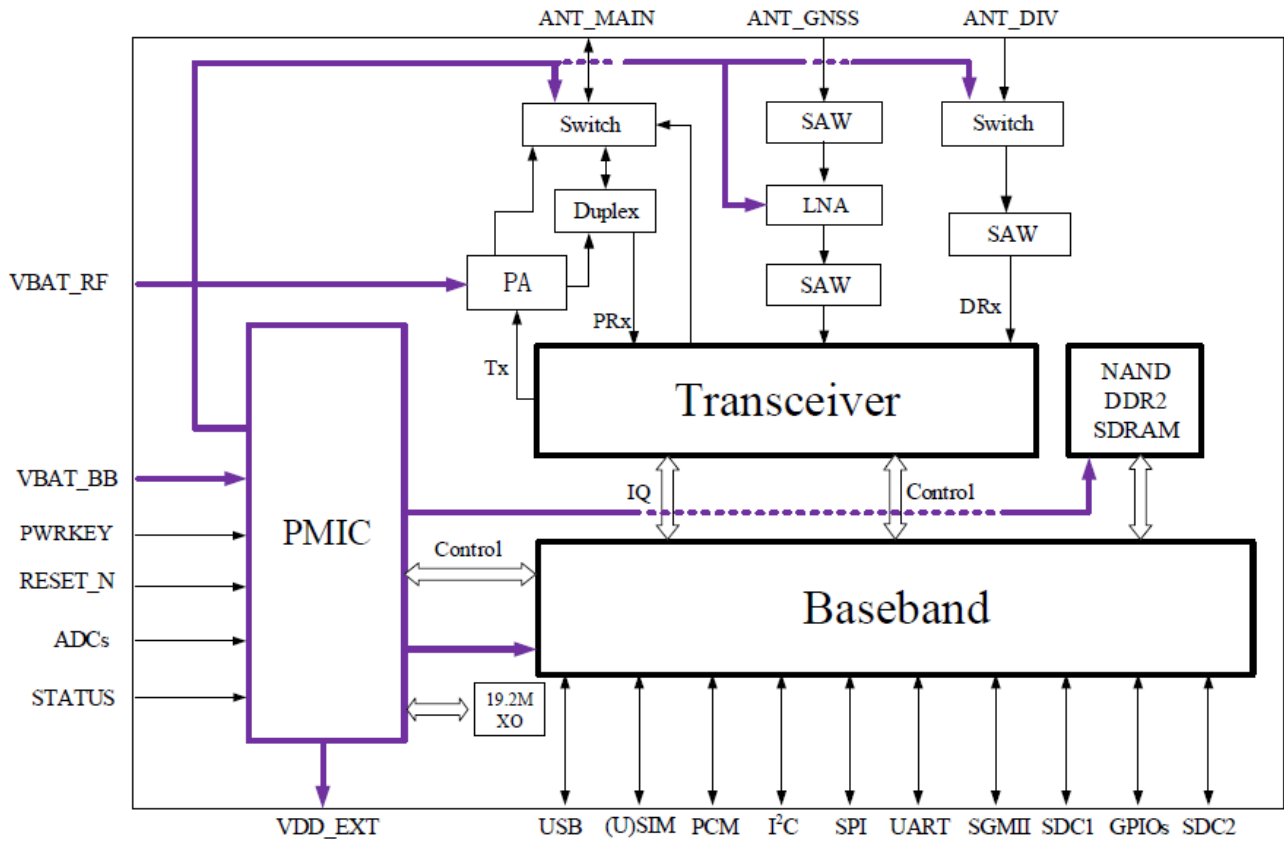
ANT_MAIN
ANT_GNSS
ANT_DIV

Switch
SAW
Switch
Duplex
LNA
SAW
SAW
VBAT_RF
PA
PRx
DRx
Tx
Transceiver
NAND
DDR2
SDRAM
VBAT_BB
IQ
Control
PWRKEY
PMIC
Control
RESET_N
Baseband
ADCs
STATUS
19.2M
XO
VDD_EXT
USB
(U)SIM
PCM
$I^2C$
SPI
UART
SGMII
SDC1
GPIOs
SDC2